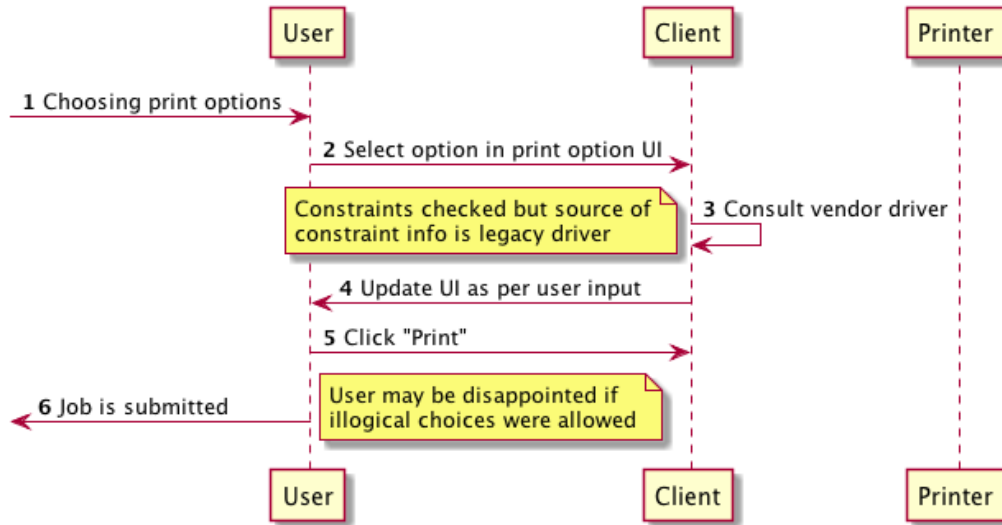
User

Client

Printer

**1** Choosing print options

**2** Select option in print option UI

Constraints checked but source of constraint info is legacy driver

**3** Consult vendor driver

**4** Update UI as per user input

**5** Click "Print"

**6** Job is submitted

User may be disappointed if illogical choices were allowed

User

Client

Printer